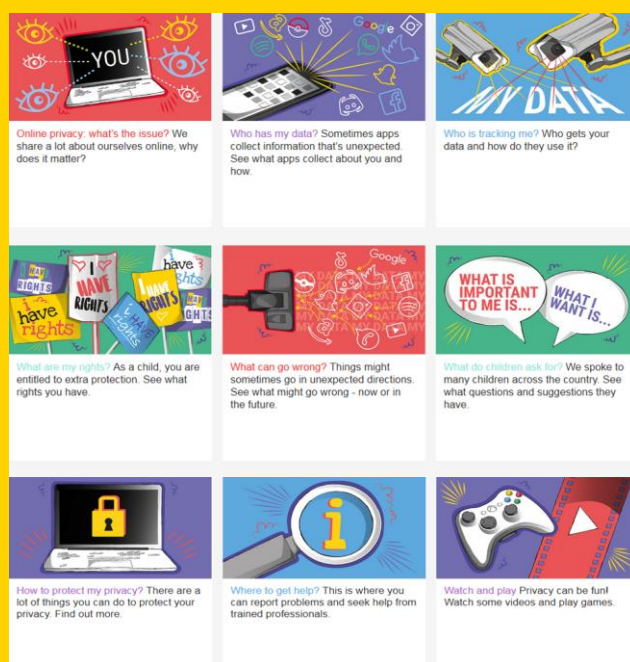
YOU

Online privacy: what's the issue? We share a lot about ourselves online, why does it matter?

Google

Who has my data? Sometimes apps collect information that's unexpected. See what apps collect about you and how.

MY DATA

Who is tracking me? Who gets your data and how do they use it?

I HAVE RIGHTS

have rights

WHAT RIGHTS

have rights

I HAVE RIGHTS

What are my rights? As a child, you are entitled to extra protection. See what rights you have.

Google

MY DATA

What can go wrong? Things might sometimes go in unexpected directions. See what might go wrong - now or in the future.

WHAT IS IMPORTANT TO ME IS...

WHAT I WANT IS...

What do children ask for? We spoke to many children across the country. See what questions and suggestions they have.

How to protect my privacy? There are a lot of things you can do to protect your privacy. Find out more.

Where to get help? This is where you can report problems and seek help from trained professionals.

Watch and play Privacy can be fun! Watch some videos and play games.